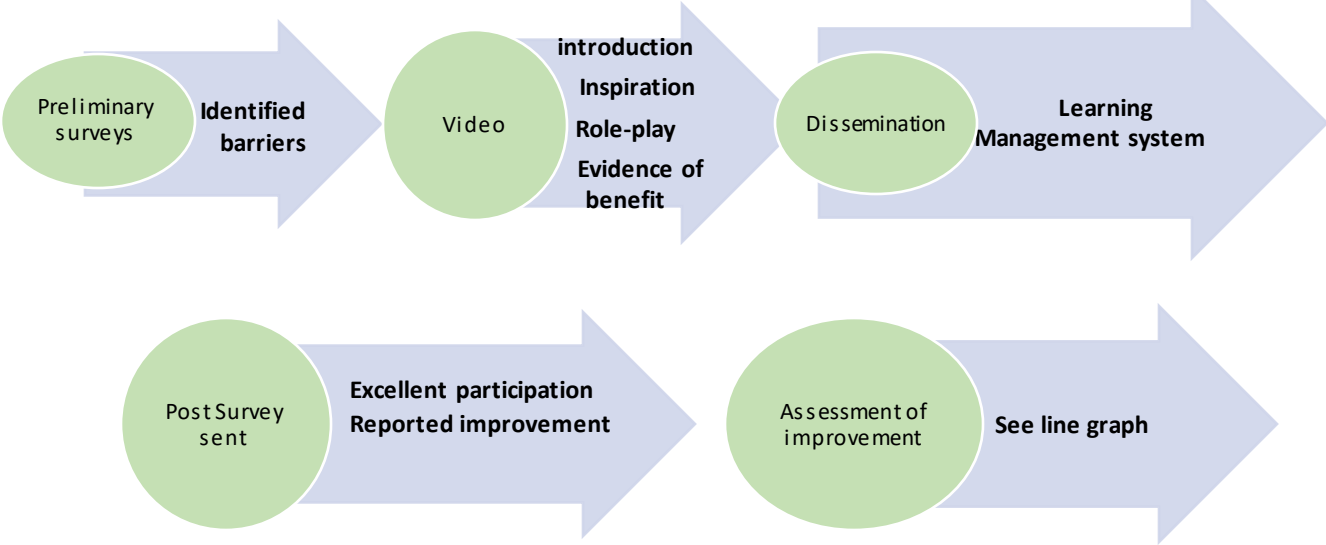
Preliminary surveys

Identified barriers

Video

introduction
Inspiration
Role-play
Evidence of benefit

Dissemination

Learning Management system

Post Survey sent

Excellent participation
Reported improvement

Assessment of improvement

See line graph